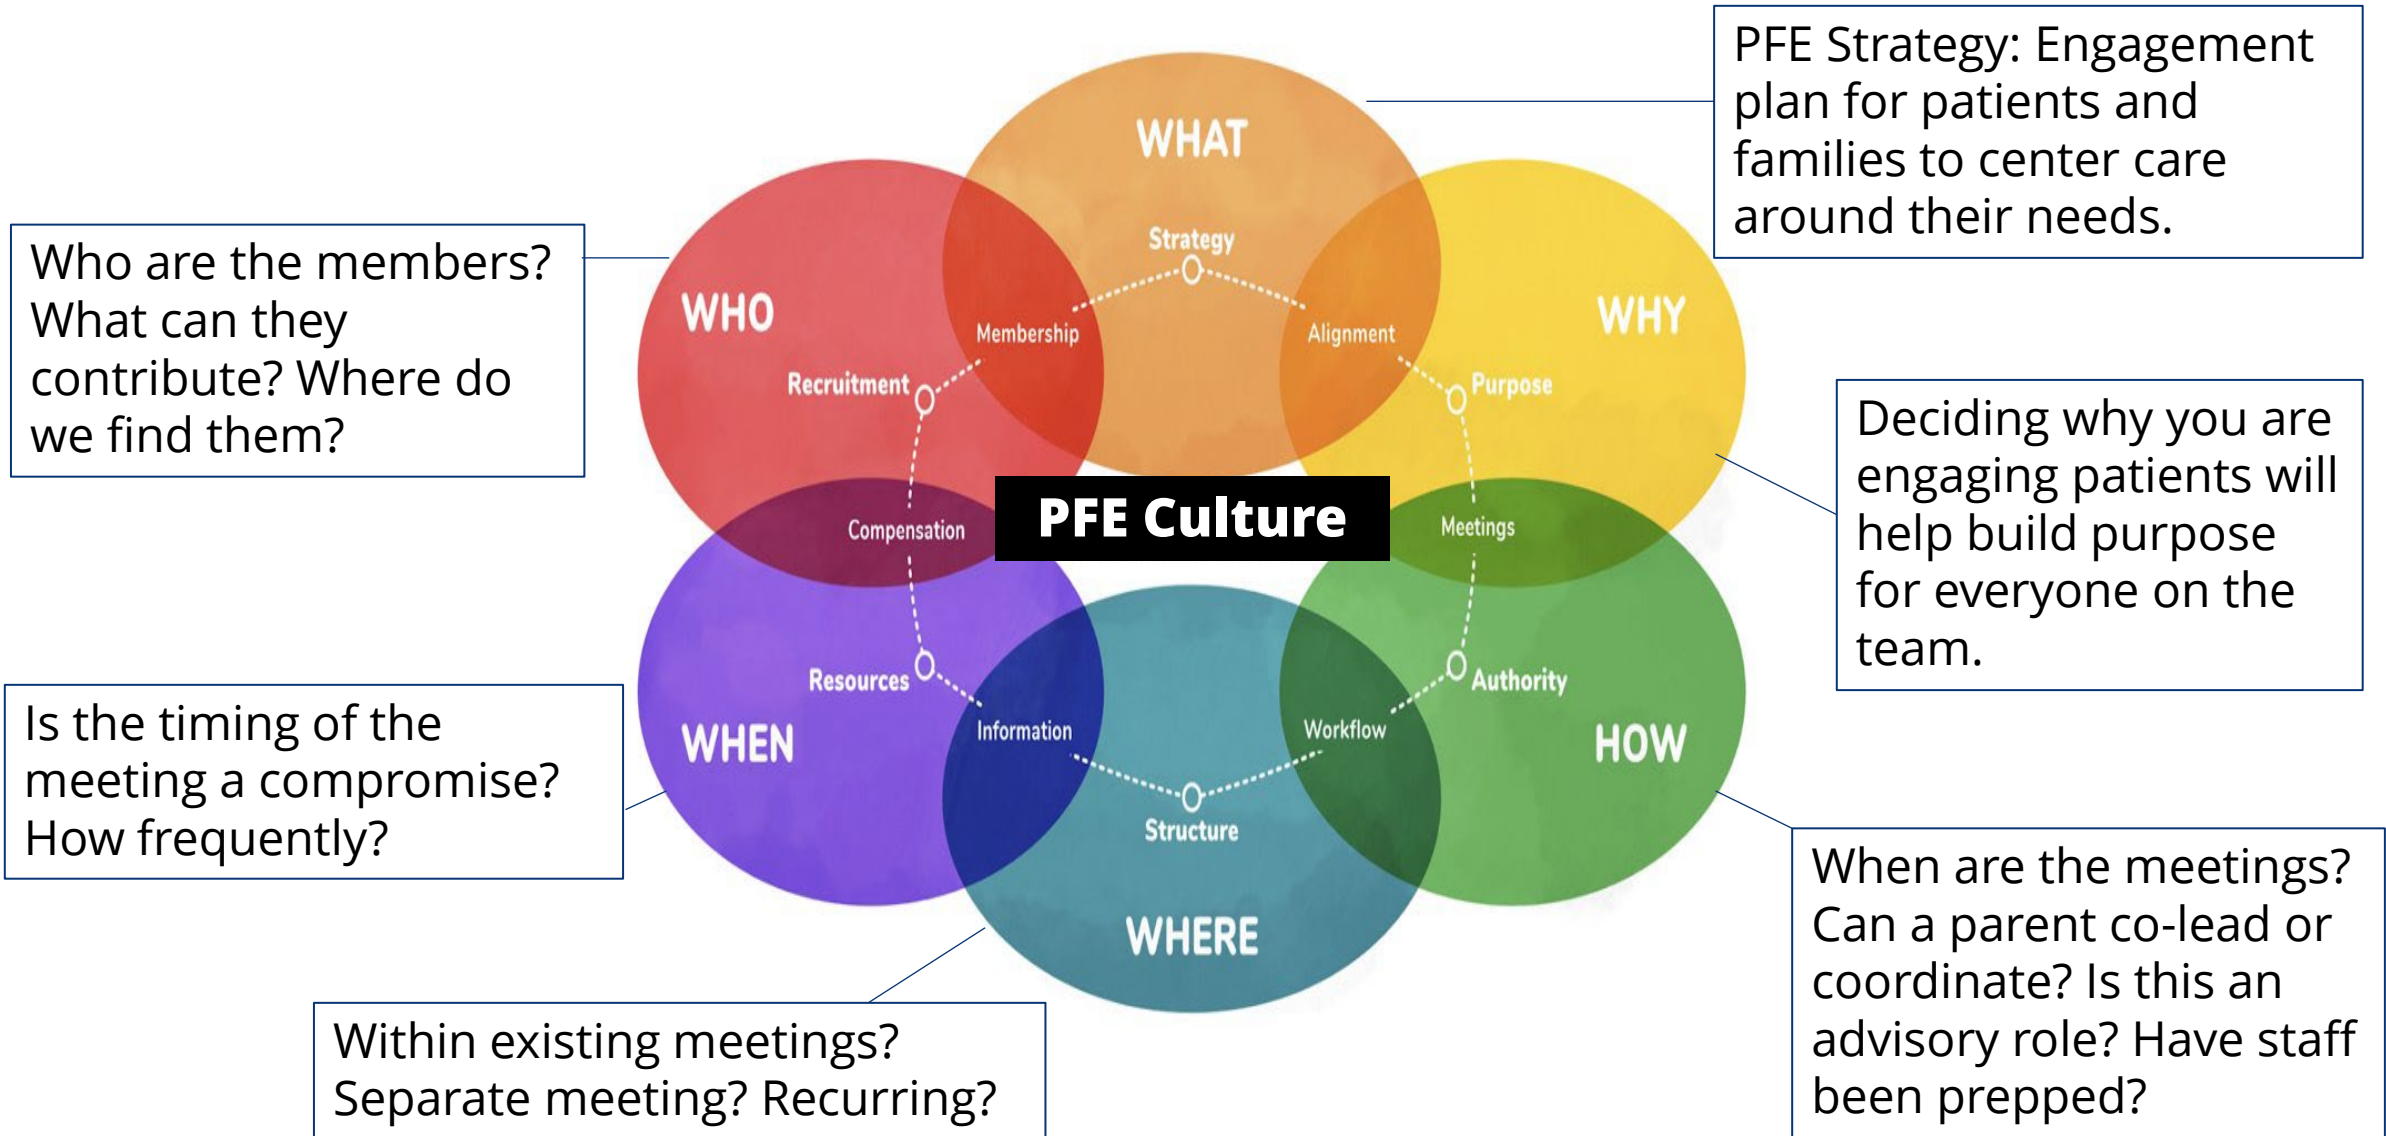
PFE Strategy: Engagement plan for patients and families to center care around their needs.

Who are the members? What can they contribute? Where do we find them?

WHAT

Strategy

WHO

Membership

Alignment

WHY

Recruitment

Purpose

Deciding why you are engaging patients will help build purpose for everyone on the team.

Compensation

PFE Culture

Meetings

Resources

Authority

WHEN

Information

Workflow

HOW

Is the timing of the meeting a compromise? How frequently?

Structure

WHERE

When are the meetings? Can a parent co-lead or coordinate? Is this an advisory role? Have staff been prepped?

Within existing meetings? Separate meeting? Recurring?